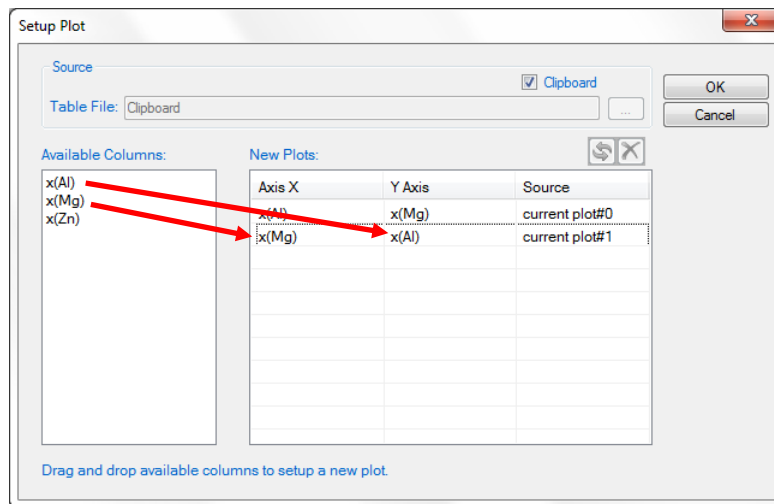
Setup Plot

Source

Clipboard

Table File: Clipboard

...

OK

Cancel

Available Columns:

x(Al)
x(Mg)
x(Zn)

New Plots:

| Axis X | Y Axis | Source |
|---|---|---|
| x(Al) | x(Mg) | current plot#0 |
| x(Mg) | x(Al) | current plot#1 |

Drag and drop available columns to setup a new plot.